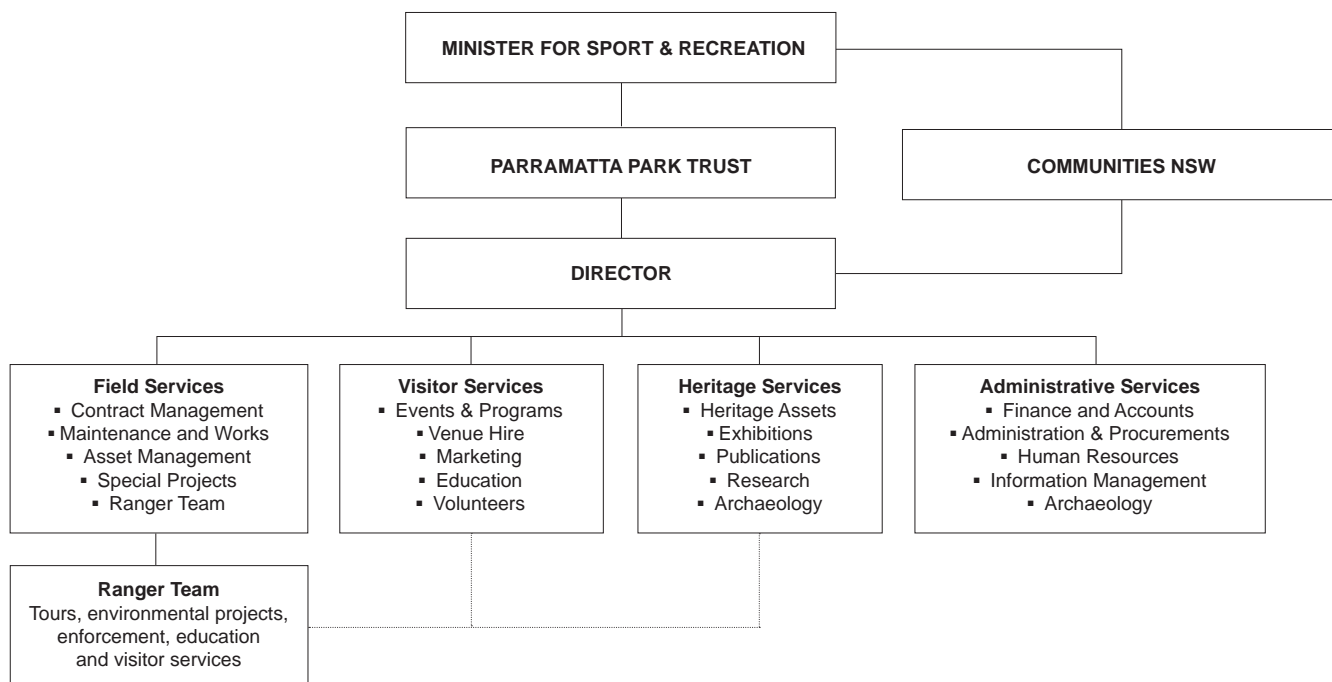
MINISTER FOR SPORT & RECREATION

PARRAMATTA PARK TRUST

COMMUNITIES NSW

DIRECTOR

Field Services
▪ Contract Management
▪ Maintenance and Works
▪ Asset Management
▪ Special Projects
▪ Ranger Team

Visitor Services
▪ Events & Programs
▪ Venue Hire
▪ Marketing
▪ Education
▪ Volunteers

Heritage Services
▪ Heritage Assets
▪ Exhibitions
▪ Publications
▪ Research
▪ Archaeology

Administrative Services
▪ Finance and Accounts
▪ Administration & Procurements
▪ Human Resources
▪ Information Management
▪ Archaeology

Ranger Team
Tours, environmental projects, enforcement, education and visitor services